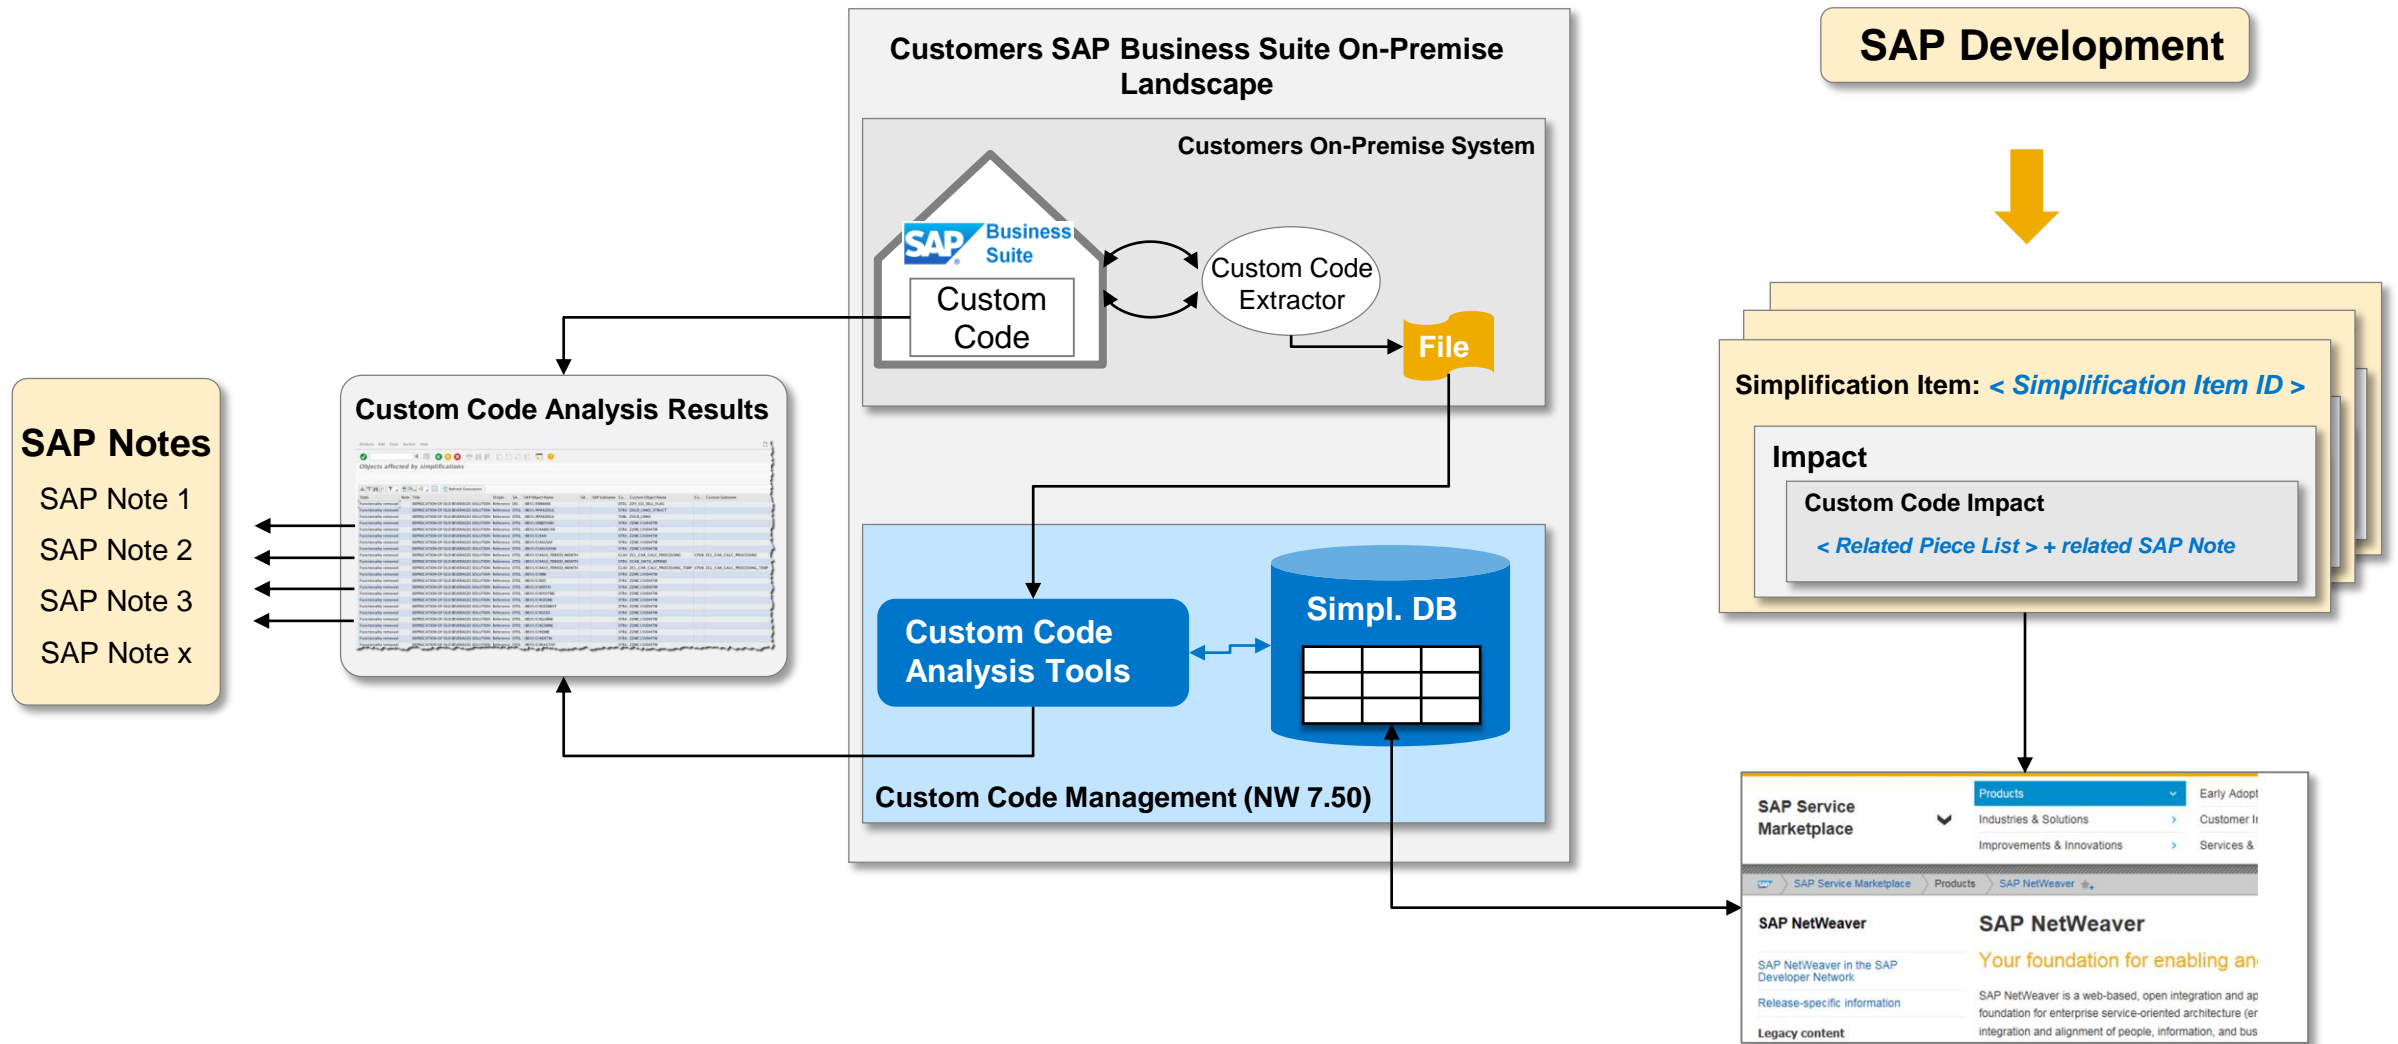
Customers SAP Business Suite On-Premise Landscape

SAP Development

Customers On-Premise System

SAP Business Suite

Custom Code

Custom Code Extractor

File

SAP Notes
SAP Note 1
SAP Note 2
SAP Note 3
SAP Note x

Custom Code Analysis Results

Objects affected by simplifications

Simplification Item: < Simplification Item ID >

Impact

Custom Code Impact

< Related Piece List > + related SAP Note

Custom Code Analysis Tools

Simpl. DB

Custom Code Management (NW 7.50)

SAP Service Marketplace

Products

Early Adopt

Industries & Solutions

Customer I

Improvements & Innovations

Services &

SAP Service Marketplace Products SAP NetWeaver

SAP NetWeaver

SAP NetWeaver

Your foundation for enabling an

SAP NetWeaver in the SAP Developer Network

Release-specific information

Legacy content

SAP NetWeaver is a web-based, open integration and ap foundation for enterprise service-oriented architecture (er integration and alignment of people, information, and bus